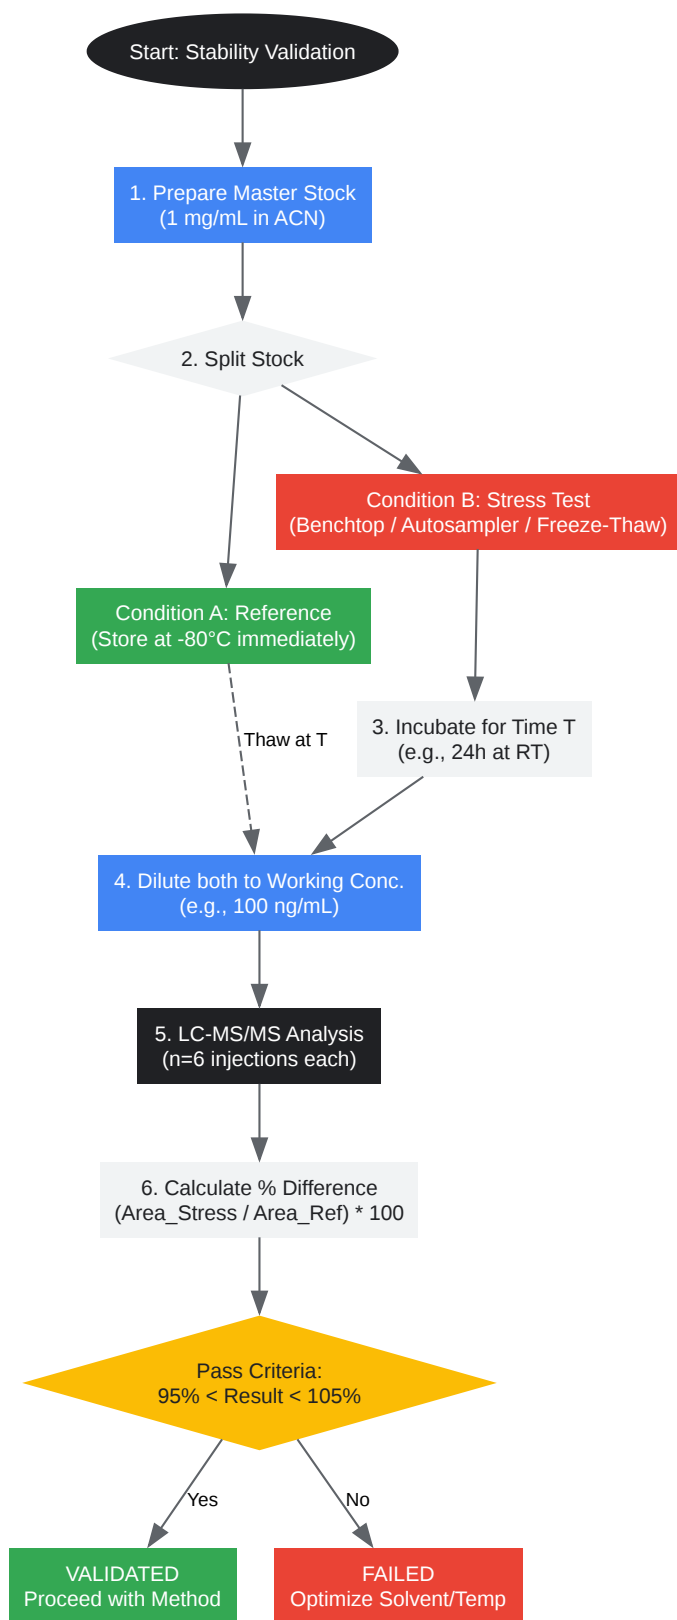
Start: Stability Validation

1. Prepare Master Stock
(1 mg/mL in ACN)

2. Split Stock

Condition B: Stress Test
(Benchtop / Autosampler / Freeze-Thaw)

Condition A: Reference
(Store at -80°C immediately)

Thaw at T

3. Incubate for Time T
(e.g., 24h at RT)

4. Dilute both to Working Conc.
(e.g., 100 ng/mL)

5. LC-MS/MS Analysis
(n=6 injections each)

6. Calculate % Difference
(Area_Stress / Area_Ref) * 100

Pass Criteria:
95% < Result < 105%

Yes

No

VALIDATED
Proceed with Method

FAILED
Optimize Solvent/Temp